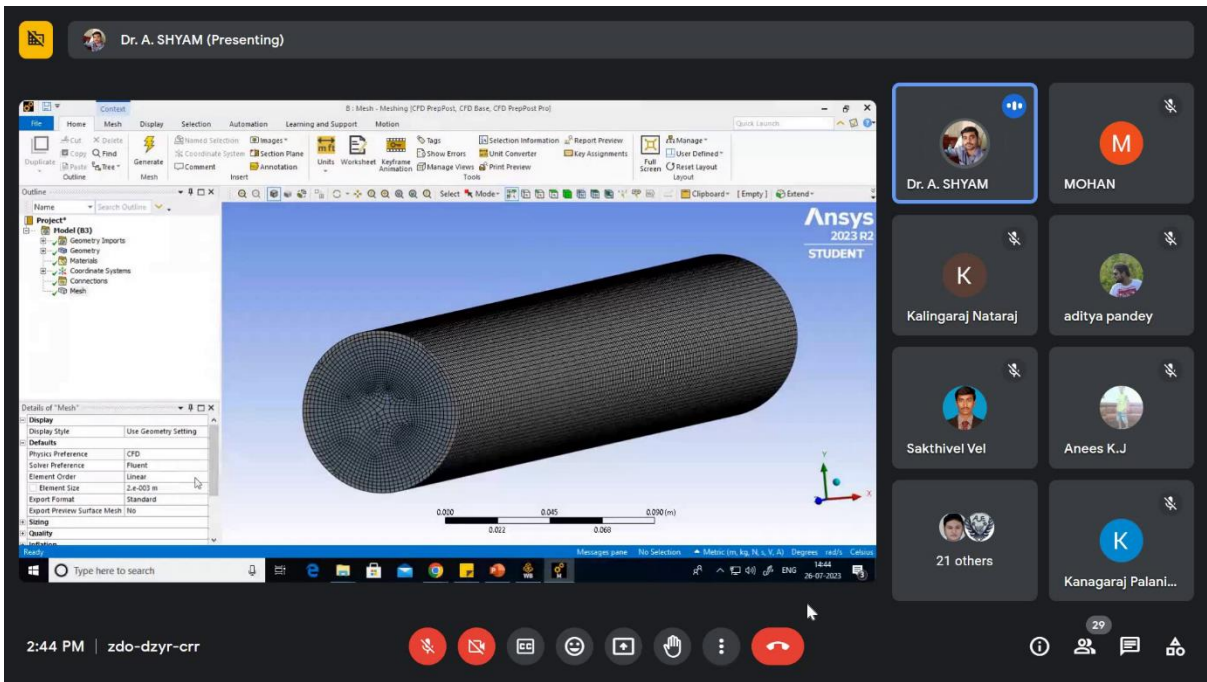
Dr. A. SHYAM (Presenting)

Context
B : Mesh - Meshing [CFD PrepPost, CFD Base, CFD PrepPost Pro]
File Home Mesh Display Selection Automation Learning and Support Motion
Quick Launch
Duplicate Cut Copy Paste Delete Find Tree Outline
Generate Mesh
Named Selection Coordinate System Comment Images Section Plane Annotation Insert
Units Worksheet Keyframe Animation Tags Show Errors Manage Views Selection Information Unit Converter Print Preview Report Preview Key Assignments Tools
Full Screen Manage User Defined Reset Layout Layout

Outline
Name Search Outline
Project*
Model (B3)
Geometry Imports
Geometry
Materials
Coordinate Systems
Connections
Mesh

Select Mode Clipboard [Empty] Extend

Ansys 2023 R2 STUDENT

Details of "Mesh"

| Display | |
|---|---|
| Display Style | Use Geometry Setting |
| Defaults | |
| Physics Preference | CFD |
| Solver Preference | Fluent |
| Element Order | Linear |
| Element Size | 2.e-003 m |
| Export Format | Standard |
| Export Preview Surface Mesh | No |
| Sizing | |
| Quality | |
| Inflation | |

0.000 0.045 0.090 (m)
0.022 0.068

Ready Messages pane No Selection Metric (m, kg, N, s, V, A) Degrees rad/s Celsius

Type here to search
ENG 14:44 26-07-2023

Dr. A. SHYAM
M MOHAN
K Kalingaraj Nataraj
aditya pandey
Sakthivel Vel
Anees K.J
21 others
K Kanagaraj Palani...

2:44 PM | zdo-dzyr-crr
29